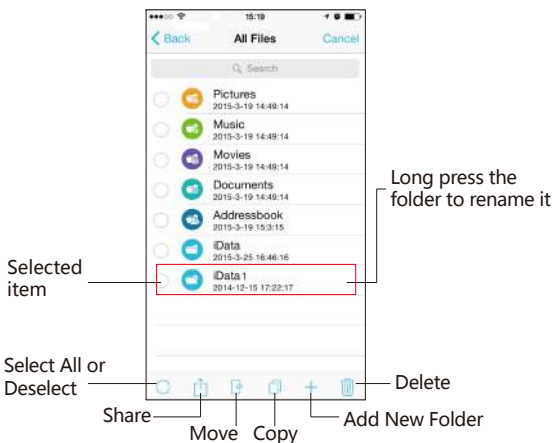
15:19

Back All Files Cancel

Search

Pictures
2015-3-19 14:49:14

Music
2015-3-19 14:49:14

Movies
2015-3-19 14:49:14

Documents
2015-3-19 14:49:14

Addressbook
2015-3-19 15:3:15

iData
2015-3-25 16:46:16

iData1
2014-12-15 17:22:17

Long press the folder to rename it

Selected item

Select All or Deselect

Delete

Share

Move

Copy

Add New Folder